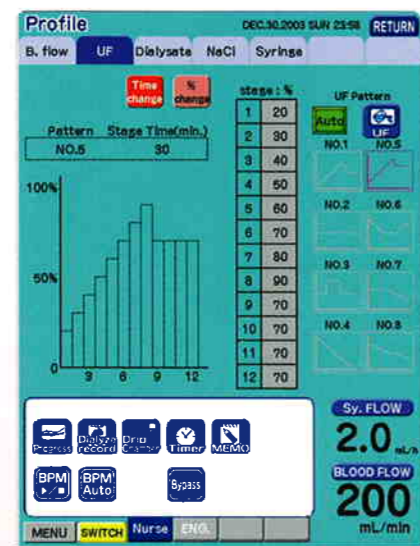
Profile

DEC.30.2003 SUN 23:58

RETURN

B. flow

UF

Dialysate

NaCl

Syringe

Time change

% change

Pattern

Stage Time(min.)

NO.5

30

100%

50%

0

3

6

9

12

| stage | % |
|---|---|
| 1 | 20 |
| 2 | 30 |
| 3 | 40 |
| 4 | 50 |
| 5 | 60 |
| 6 | 70 |
| 7 | 80 |
| 8 | 90 |
| 9 | 70 |
| 10 | 70 |
| 11 | 70 |
| 12 | 70 |

UF Pattern

Auto

UF

NO.1

NO.5

NO.2

NO.6

NO.3

NO.7

NO.4

NO.8

Progress

Dialyze record

Drip Chamber

Timer

MEMO

BPM

BPM Auto

Bypass

Sy. FLOW

2.0 mL/h

BLOOD FLOW

200

mL/min

MENU

SWITCH

Nurse

ENG.